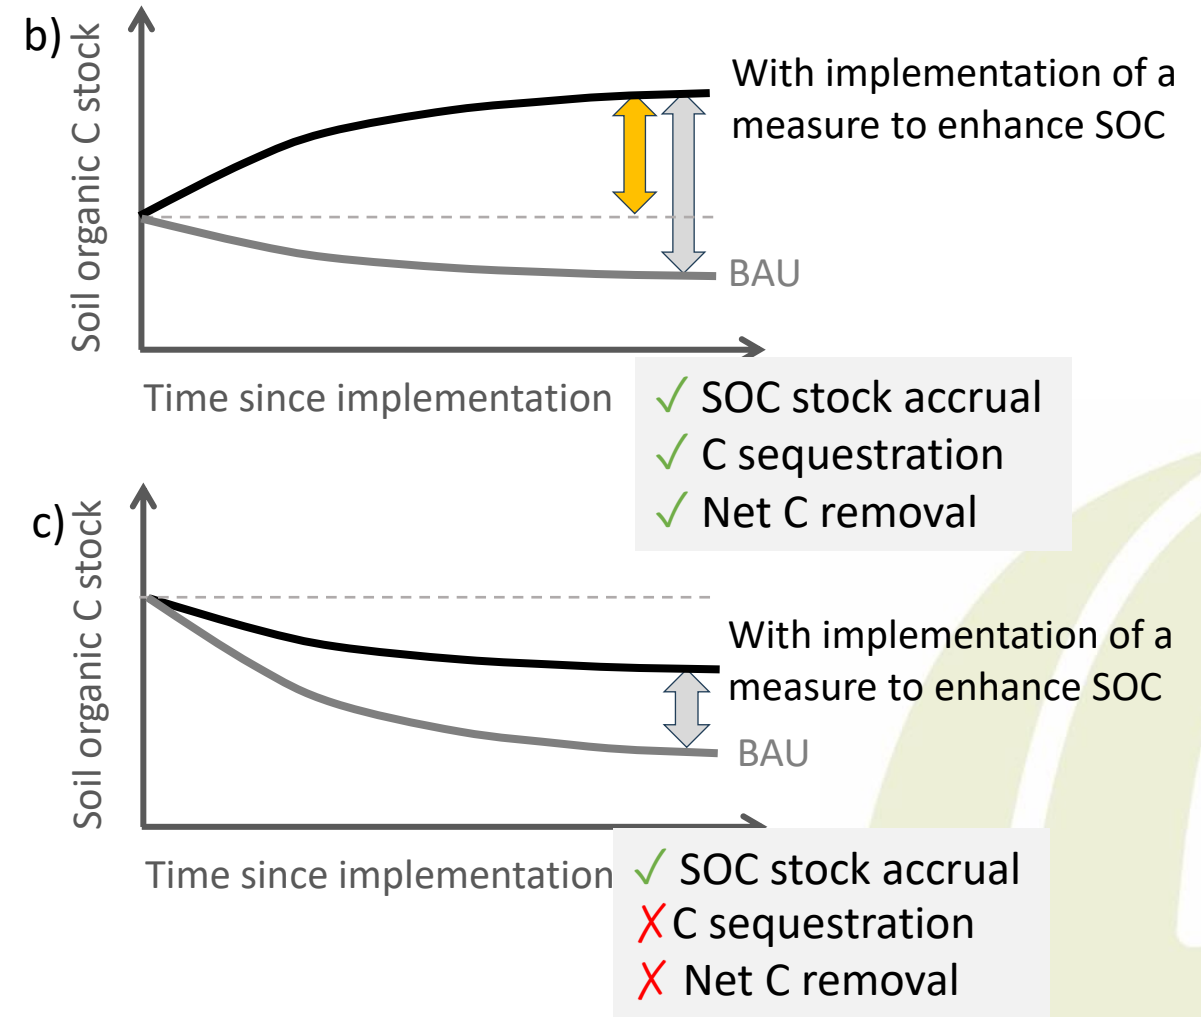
b)

Soil organic C stock

With implementation of a measure to enhance SOC

BAU

Time since implementation

✓ SOC stock accrual
✓ C sequestration
✓ Net C removal

c)

Soil organic C stock

With implementation of a measure to enhance SOC

BAU

Time since implementation

✓ SOC stock accrual
✗ C sequestration
✗ Net C removal